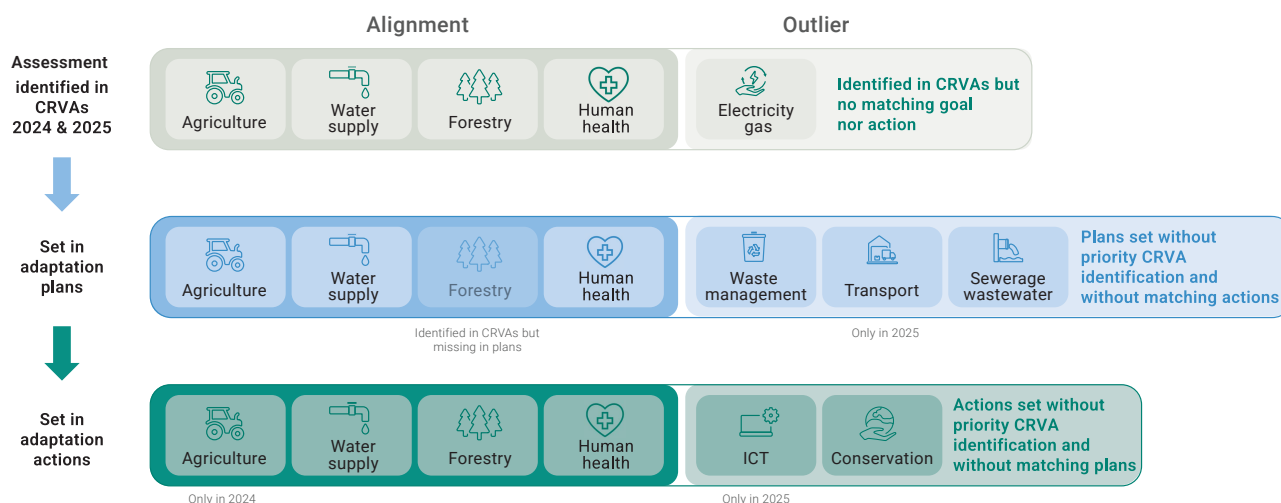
Alignment

Outlier

Assessment identified in CRVAs 2024 & 2025

Agriculture

Water supply

Forestry

Human health

Electricity gas

Identified in CRVAs but no matching goal nor action

Set in adaptation plans

Agriculture

Water supply

Forestry

Human health

Waste management

Transport

Sewerage wastewater

Plans set without priority CRVA identification and without matching actions

Identified in CRVAs but missing in plans

Only in 2025

Set in adaptation actions

Agriculture

Water supply

Forestry

Human health

ICT

Conservation

Actions set without priority CRVA identification and without matching plans

Only in 2024

Only in 2025